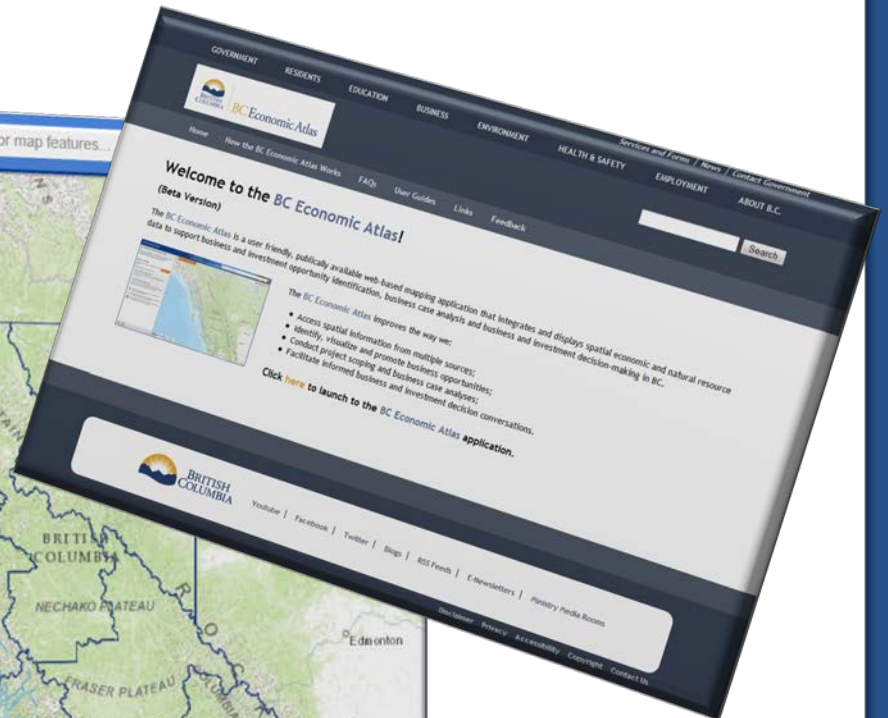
or map features...

GOVERNMENT RESIDENTS EDUCATION BUSINESS ENVIRONMENT HEALTH & SAFETY EMPLOYMENT ABOUT B.C.

BRITISH COLUMBIA BC Economic Atlas

Services and Forms | News | Contact Government

Home How the BC Economic Atlas Works FAQs User Guides Links Feedback

Search

Welcome to the BC Economic Atlas!

(Beta Version)

The BC Economic Atlas is a user friendly, publically available web-based mapping application that integrates and displays spatial economic and natural resource data to support business and investment opportunity identification, business case analysis and business and investment decision-making in BC.

The BC Economic Atlas improves the way we:

• Access spatial information from multiple sources;
• Identify, visualize and promote business opportunities;
• Conduct project scoping and business case analyses;
• Facilitate informed business and investment decision conversations.

Click here to launch to the BC Economic Atlas application.

BRITISH COLUMBIA

Youtube | Facebook | Twitter | Blogs | RSS Feeds | E-Newsletters | Ministry Media Rooms

Disclaimer Privacy Accessibility Copyright Contact Us

BRITISH COLUMBIA

NECHAKO PLATEAU

FRASER PLATEAU

Edmonton